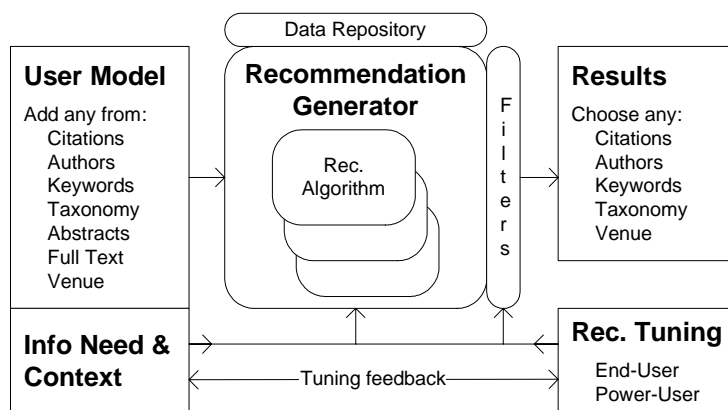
Data Repository

User Model

Add any from:
Citations
Authors
Keywords
Taxonomy
Abstracts
Full Text
Venue

Recommendation Generator

Rec. Algorithm

Filters

Results

Choose any:
Citations
Authors
Keywords
Taxonomy
Venue

Info Need & Context

Tuning feedback

Rec. Tuning

End-User
Power-User